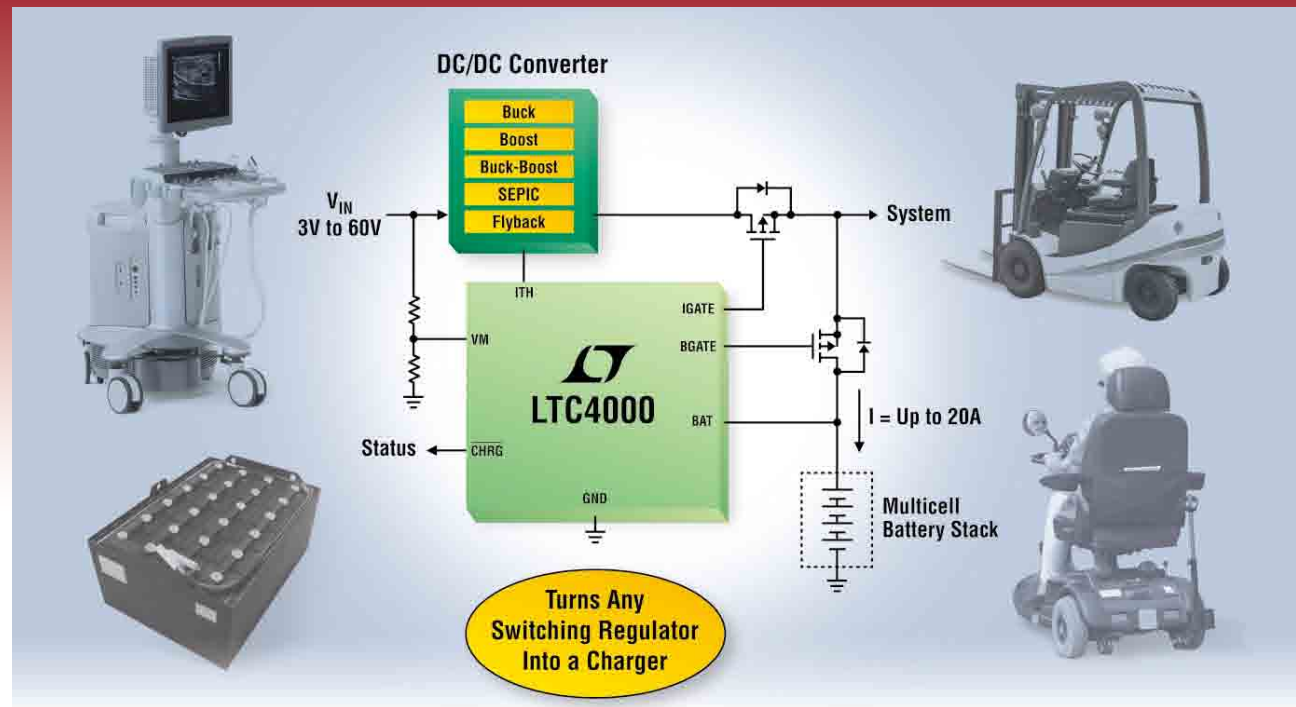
DC/DC Converter

Buck

Boost

Buck-Boost

SEPIC

Flyback

$V_{IN}$
3V to 60V

System

ITH

IGATE

VM

BGATE

LTC4000

BAT

I = Up to 20A

Status

$\overline{CHRG}$

GND

Multicell
Battery Stack

Turns Any
Switching Regulator
Into a Charger